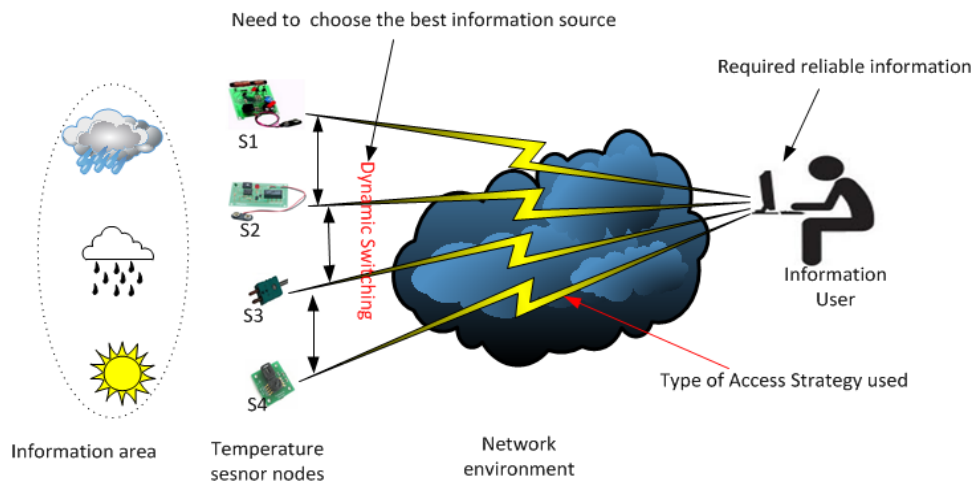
Need to choose the best information source

Required reliable information

S1

S2

S3

S4

Dynamic Switching

Information User

Type of Access Strategy used

Information area

Temperature sesnor nodes

Network environment